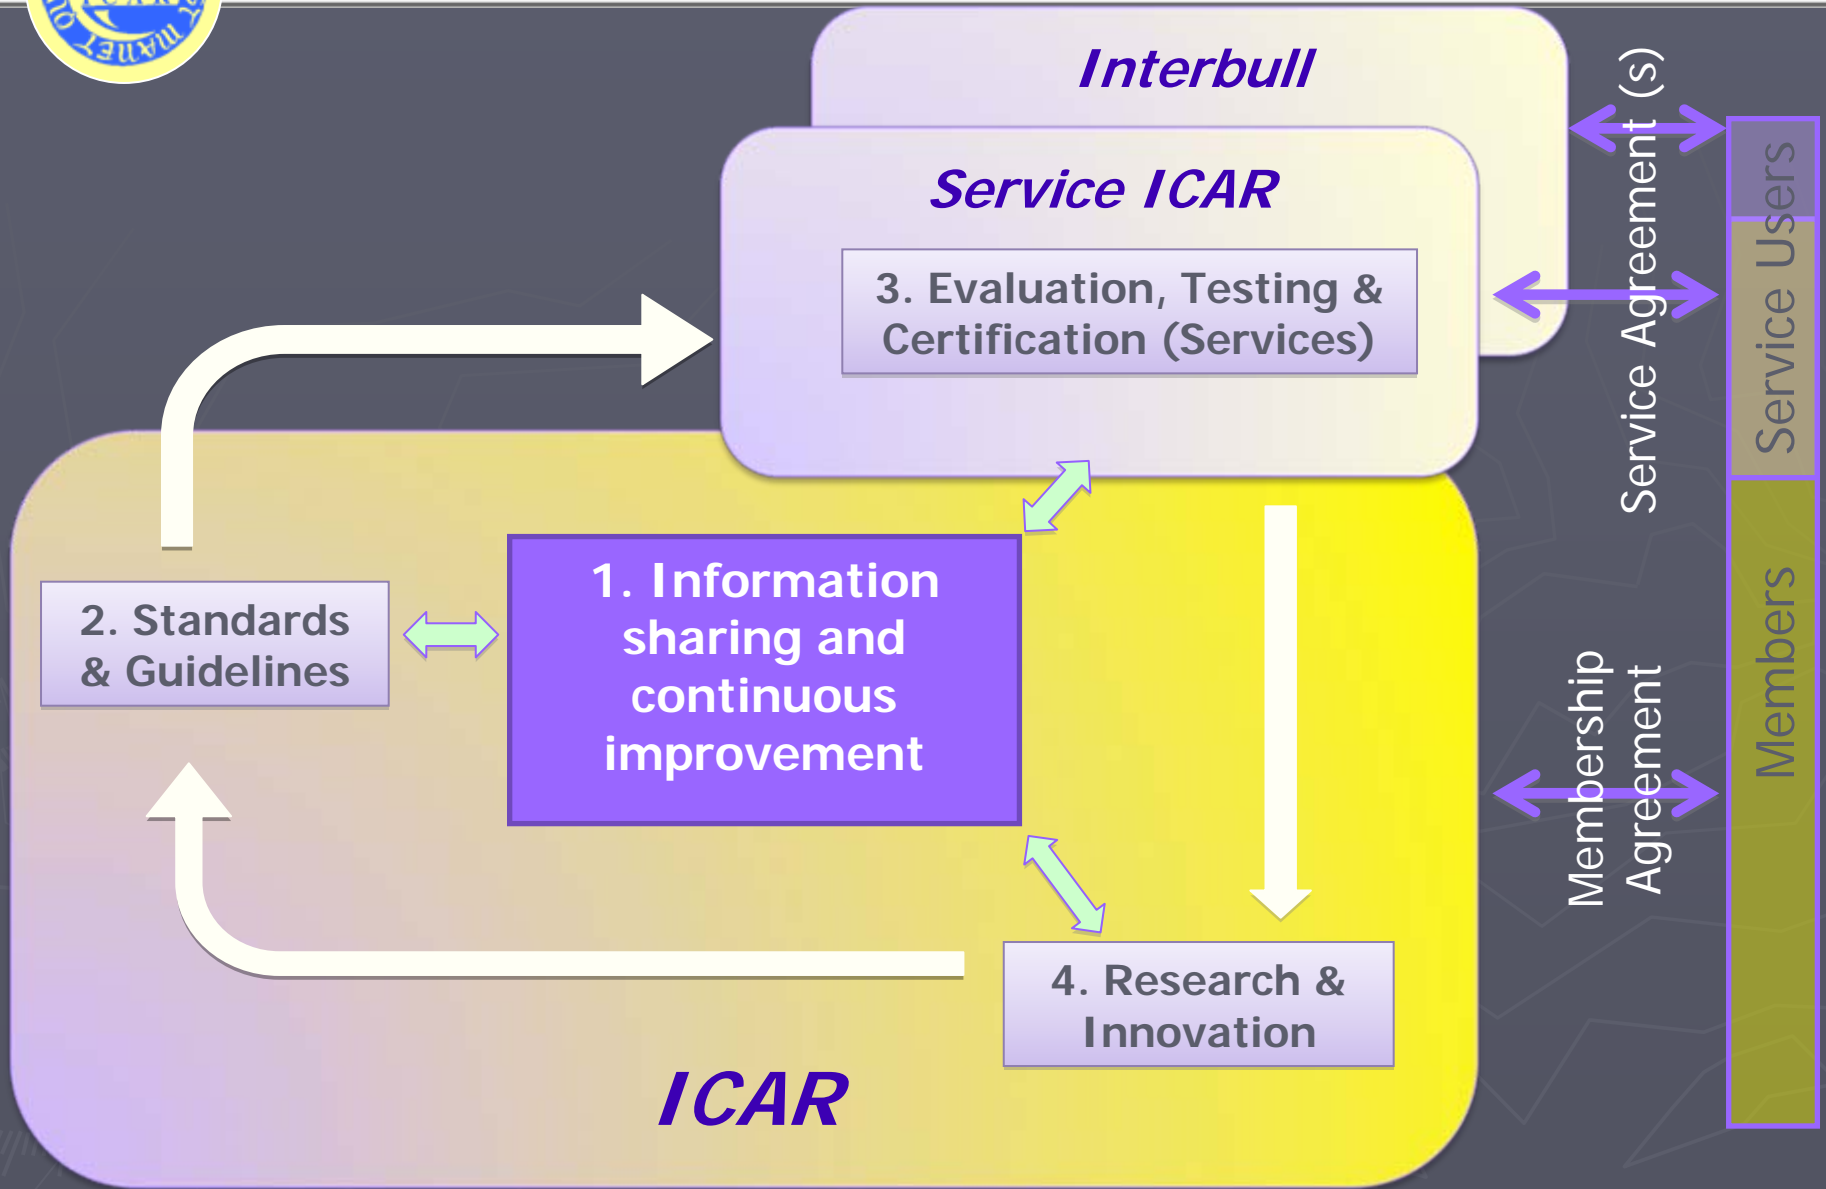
Interbull

Service ICAR

3. Evaluation, Testing & Certification (Services)

Service Agreement (s)

Service Users

2. Standards & Guidelines

1. Information sharing and continuous improvement

Membership Agreement

Members

4. Research & Innovation

ICAR